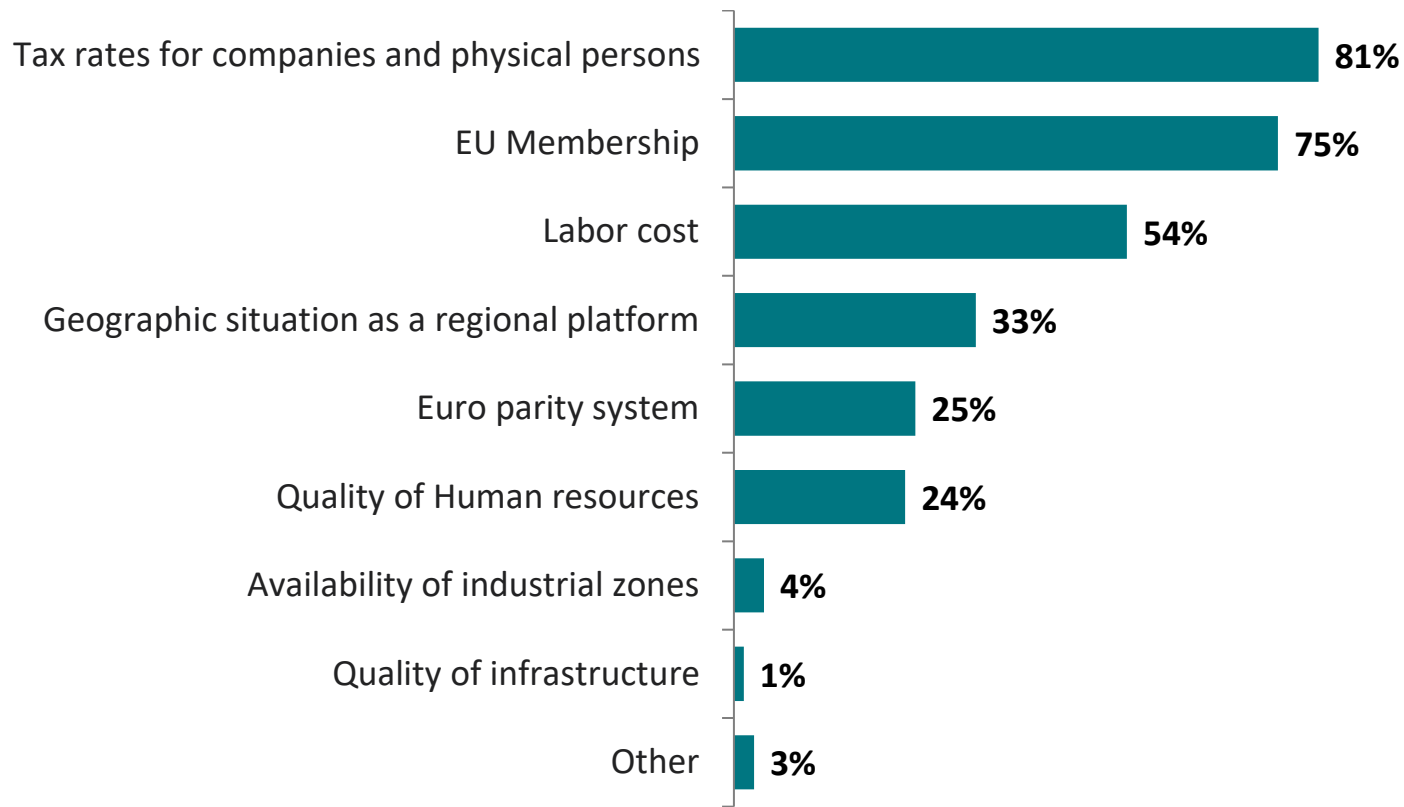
Tax rates for companies and physical persons 81%
EU Membership 75%
Labor cost 54%
Geographic situation as a regional platform 33%
Euro parity system 25%
Quality of Human resources 24%
Availability of industrial zones 4%
Quality of infrastructure 1%
Other 3%